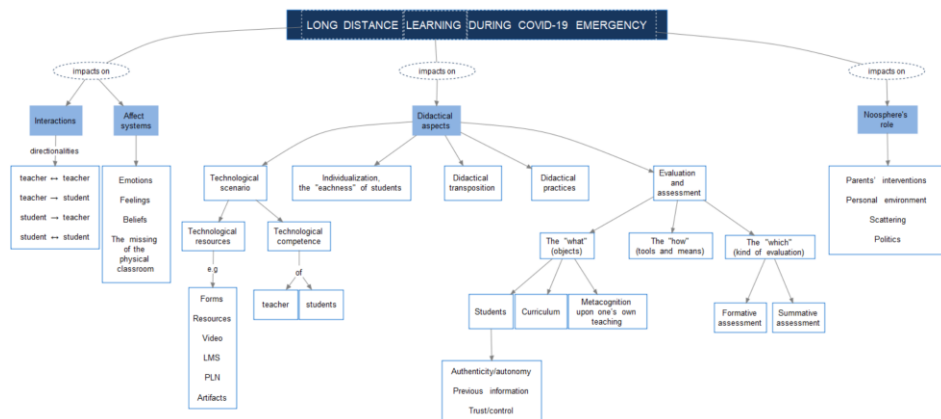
LONG DISTANCE LEARNING DURING COVID-19 EMERGENCY

impacts on

impacts on

impacts on

Interactions

Affect systems

Didactical aspects

Noosphere's role

directionalities

teacher ↔ teacher
teacher → student
student → teacher
student ↔ student

Emotions
Feelings
Beliefs
The missing of the physical classroom

Technological scenario

Individualization, the "eachness" of students

Didactical transposition

Didactical practices

Evaluation and assessment

Parents' interventions
Personal environment
Scattering
Politics

Technological resources

Technological competence

e.g

of

Forms
Resources
Video
LMS
PLN
Artifacts

teacher

students

The "what" (objects)

The "how" (tools and means)

The "which" (kind of evaluation)

Students

Curriculum

Metacognition upon one's own teaching

Formative assessment

Summative assessment

Authenticity/autonomy
Previous information
Trust/control